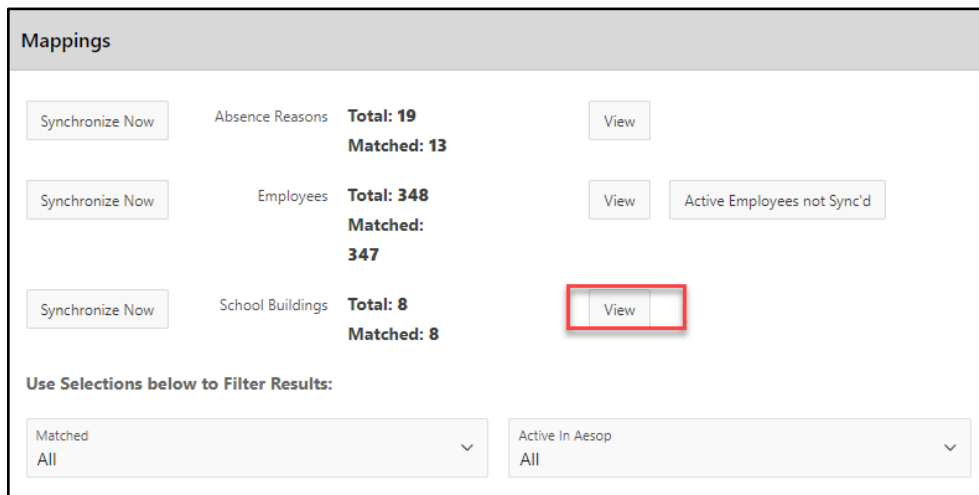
Mappings

Synchronize Now
Absence Reasons
Total: 19
Matched: 13
View

Synchronize Now
Employees
Total: 348
Matched: 347
View
Active Employees not Sync'd

Synchronize Now
School Buildings
Total: 8
Matched: 8
View

Use Selections below to Filter Results:

Matched
All

Active In Aesop
All